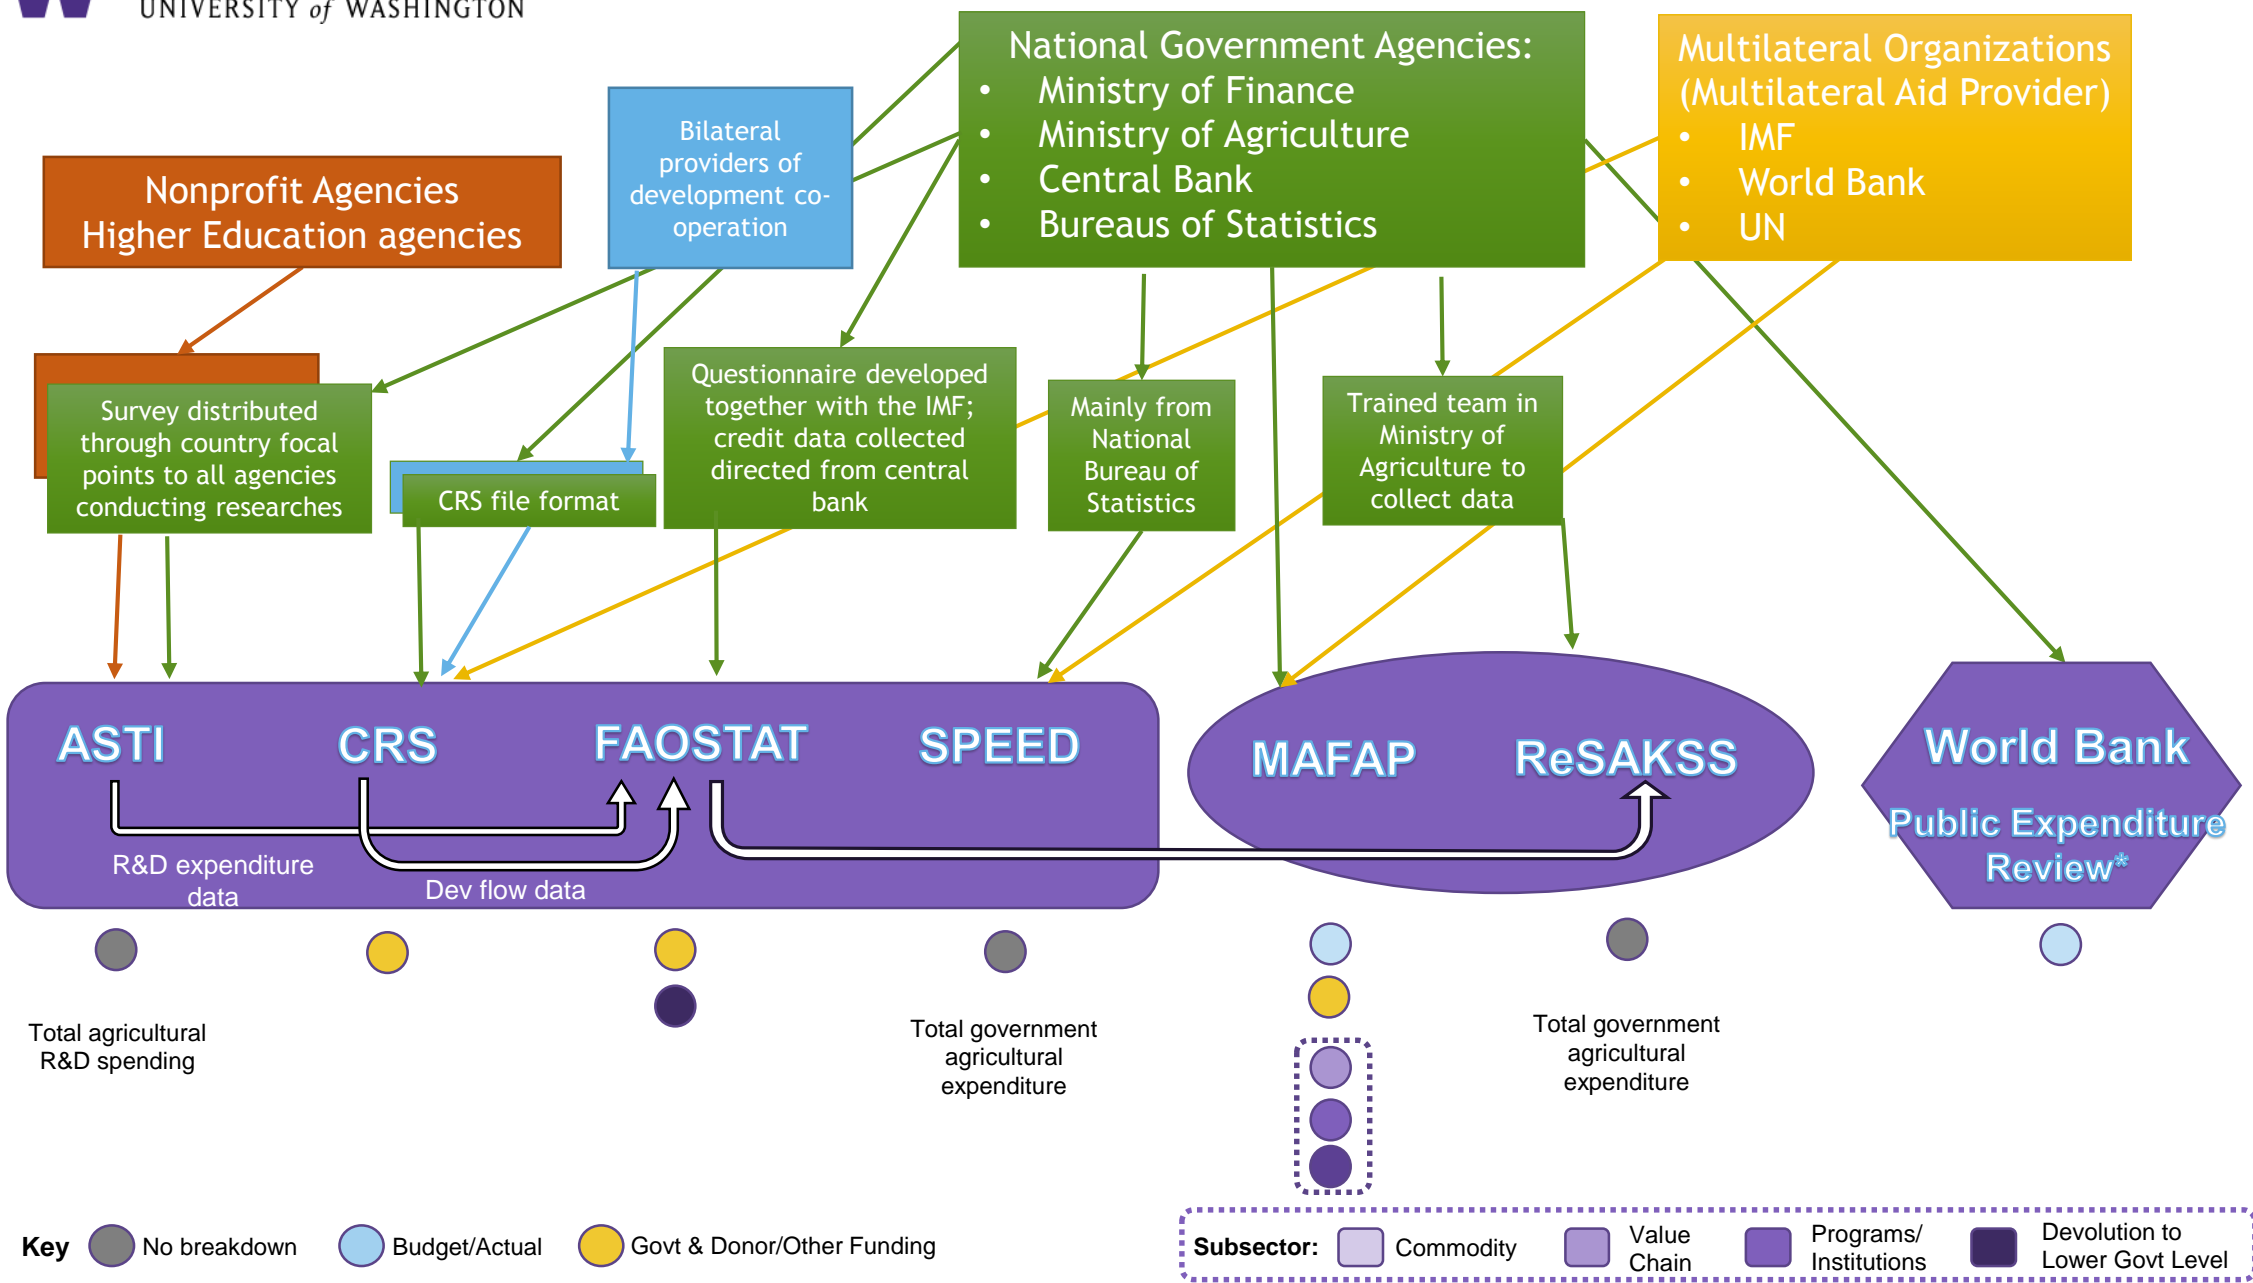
UNIVERSITY of WASHINGTON

National Government Agencies:
• Ministry of Finance
• Ministry of Agriculture
• Central Bank
• Bureaus of Statistics

Multilateral Organizations (Multilateral Aid Provider)
• IMF
• World Bank
• UN

Bilateral providers of development co-operation

Nonprofit Agencies
Higher Education agencies

Survey distributed through country focal points to all agencies conducting researches

CRS file format

Questionnaire developed together with the IMF; credit data collected directed from central bank

Mainly from National Bureau of Statistics

Trained team in Ministry of Agriculture to collect data

ASTI CRS FAOSTAT SPEED

R&D expenditure data

Dev flow data

MAFAP ReSAKSS

World Bank
Public Expenditure Review*

Total agricultural R&D spending

Total government agricultural expenditure

Total government agricultural expenditure

Key No breakdown Budget/Actual Govt & Donor/Other Funding

Subsector: Commodity Value Chain Programs/ Institutions Devolution to Lower Govt Level